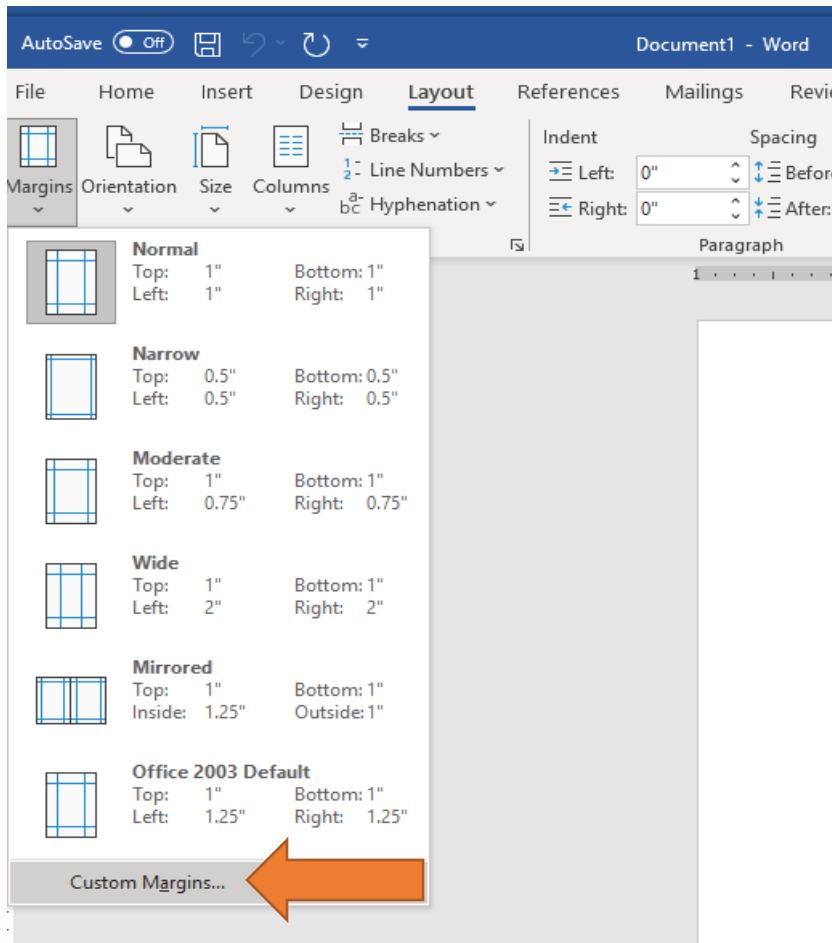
AutoSave Off

Document1 - Word

File Home Insert Design Layout References Mailings Revi

Margins Orientation Size Columns

Breaks
Line Numbers
Hyphenation

Indent
Left: 0"
Right: 0"

Spacing
Befor
After:

Paragraph

Normal
Top: 1" Bottom: 1"
Left: 1" Right: 1"

Narrow
Top: 0.5" Bottom: 0.5"
Left: 0.5" Right: 0.5"

Moderate
Top: 1" Bottom: 1"
Left: 0.75" Right: 0.75"

Wide
Top: 1" Bottom: 1"
Left: 2" Right: 2"

Mirrored
Top: 1" Bottom: 1"
Inside: 1.25" Outside: 1"

Office 2003 Default
Top: 1" Bottom: 1"
Left: 1.25" Right: 1.25"

Custom Margins...